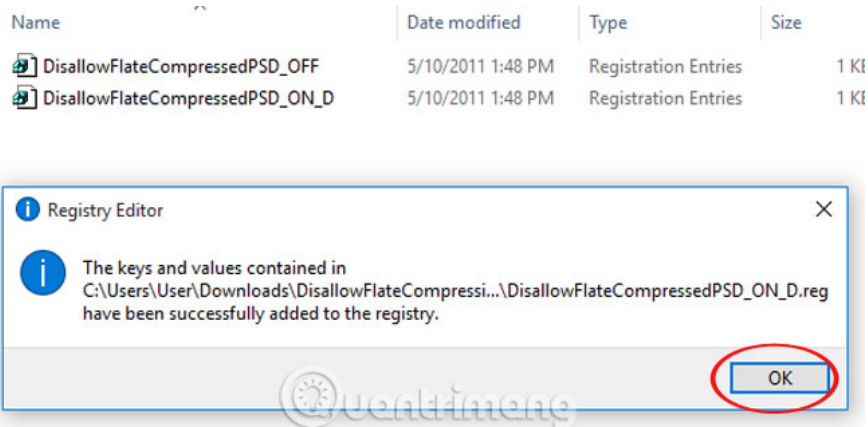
| Name | Date modified | Type | Size |
|---|---|---|---|
| DisallowFlateCompressedPSD_OFF | 5/10/2011 1:48 PM | Registration Entries | 1 K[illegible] |
| DisallowFlateCompressedPSD_ON_D | 5/10/2011 1:48 PM | Registration Entries | 1 K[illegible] |

Registry Editor

The keys and values contained in C:\Users\User\Downloads\DisallowFlateCompressi...\DisallowFlateCompressedPSD_ON_D.reg have been successfully added to the registry.

OK

Quantrimang